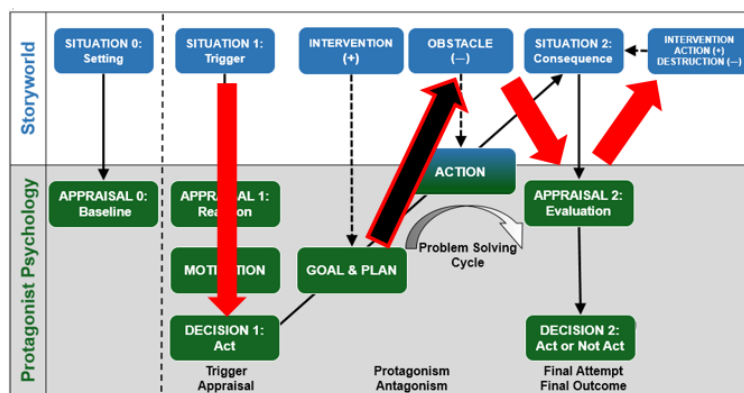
Storyworld

SITUATION 0: Setting

SITUATION 1: Trigger

INTERVENTION (+)

OBSTACLE (–)

SITUATION 2: Consequence

INTERVENTION ACTION (+) DESTRUCTION (–)

ACTION

Protagonist Psychology

APPRAISAL 0: Baseline

APPRAISAL 1: Reaction

MOTIVATION

GOAL & PLAN

Problem Solving Cycle

APPRAISAL 2: Evaluation

DECISION 1: Act

DECISION 2: Act or Not Act

Trigger Appraisal

Protagonism Antagonism

Final Attempt Final Outcome